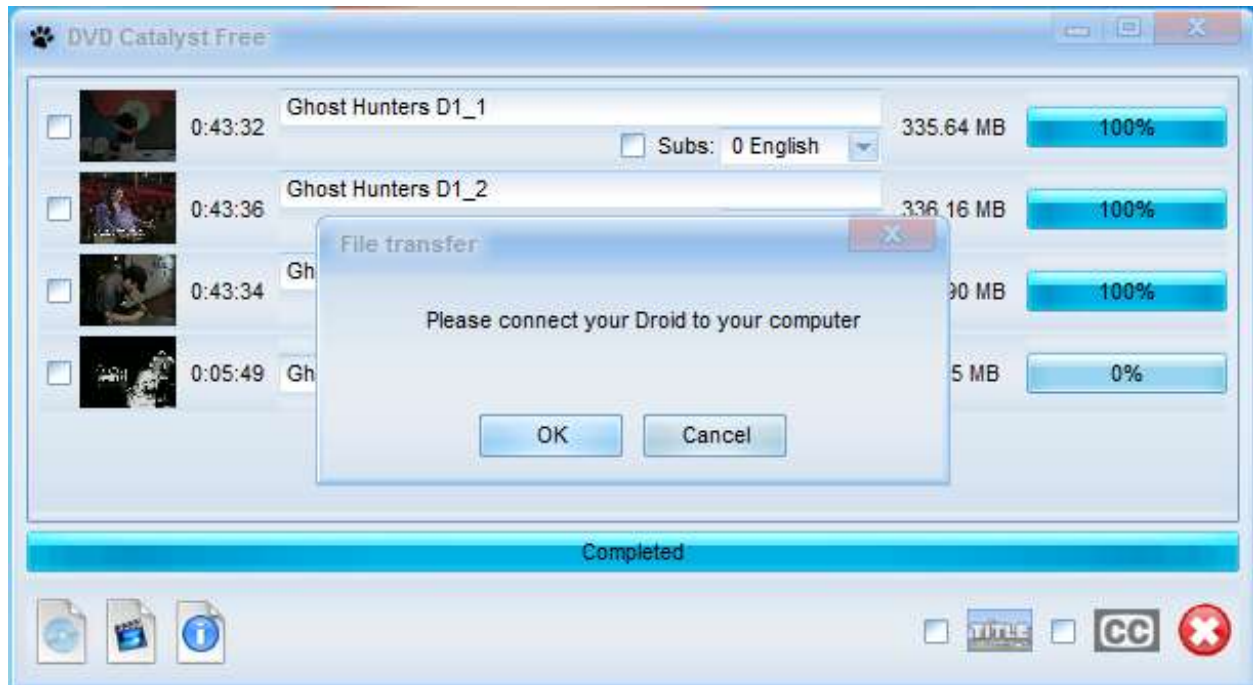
DVD Catalyst Free

0:43:32 Ghost Hunters D1_1
Subs: 0 English
335.64 MB 100%

0:43:36 Ghost Hunters D1_2
336.16 MB 100%

0:43:34 Gh
90 MB 100%

0:05:49 Gh
5 MB 0%

File transfer
Please connect your Droid to your computer
OK Cancel

Completed

TITLE CC